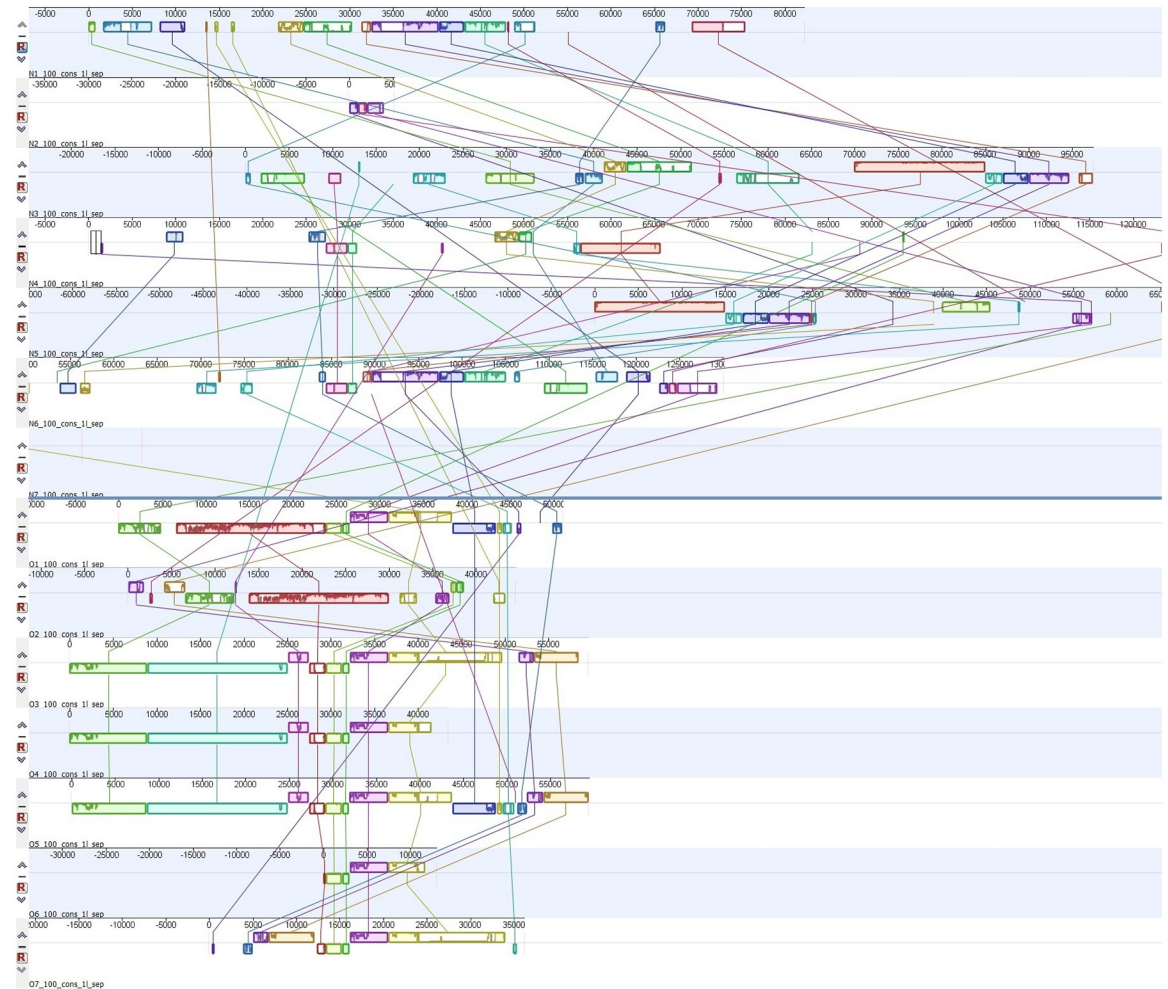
-5000 0 5000 10000 15000 20000 25000 30000 35000 40000 45000 50000 55000 60000 65000 70000 75000 80000
R
N1_100_cons_1l_sep
-35000 -30000 -25000 -20000 -15000 -10000 -5000 0 50
R
N2_100_cons_1l_sep
-20000 -15000 -10000 -5000 0 5000 10000 15000 20000 25000 30000 35000 40000 45000 50000 55000 60000 65000 70000 75000 80000 85000 90000 95000
R
N3_100_cons_1l_sep
-5000 0 5000 10000 15000 20000 25000 30000 35000 40000 45000 50000 55000 60000 65000 70000 75000 80000 85000 90000 95000 100000 105000 110000 115000 120000
R
N4_100_cons_1l_sep
000 -60000 -55000 -50000 -45000 -40000 -35000 -30000 -25000 -20000 -15000 -10000 -5000 0 5000 10000 15000 20000 25000 30000 35000 40000 45000 50000 55000 60000 65
R
N5_100_cons_1l_sep
00 55000 60000 65000 70000 75000 80000 85000 90000 95000 100000 105000 110000 115000 120000 125000 130
R
N6_100_cons_1l_sep
R
N7_100_cons_1l_sep
000 -5000 0 5000 10000 15000 20000 25000 30000 35000 40000 45000 50000
R
O1_100_cons_1l_sep
-10000 -5000 0 5000 10000 15000 20000 25000 30000 35000 40000
R
O2_100_cons_1l_sep
0 5000 10000 15000 20000 25000 30000 35000 40000 45000 50000 55000
R
O3_100_cons_1l_sep
0 5000 10000 15000 20000 25000 30000 35000 40000
R
O4_100_cons_1l_sep
0 5000 10000 15000 20000 25000 30000 35000 40000 45000 50000 55000
R
O5_100_cons_1l_sep
-30000 -25000 -20000 -15000 -10000 -5000 0 5000 10000
R
O6_100_cons_1l_sep
0000 -15000 -10000 -5000 0 5000 10000 15000 20000 25000 30000 35000
R
O7_100_cons_1l_sep